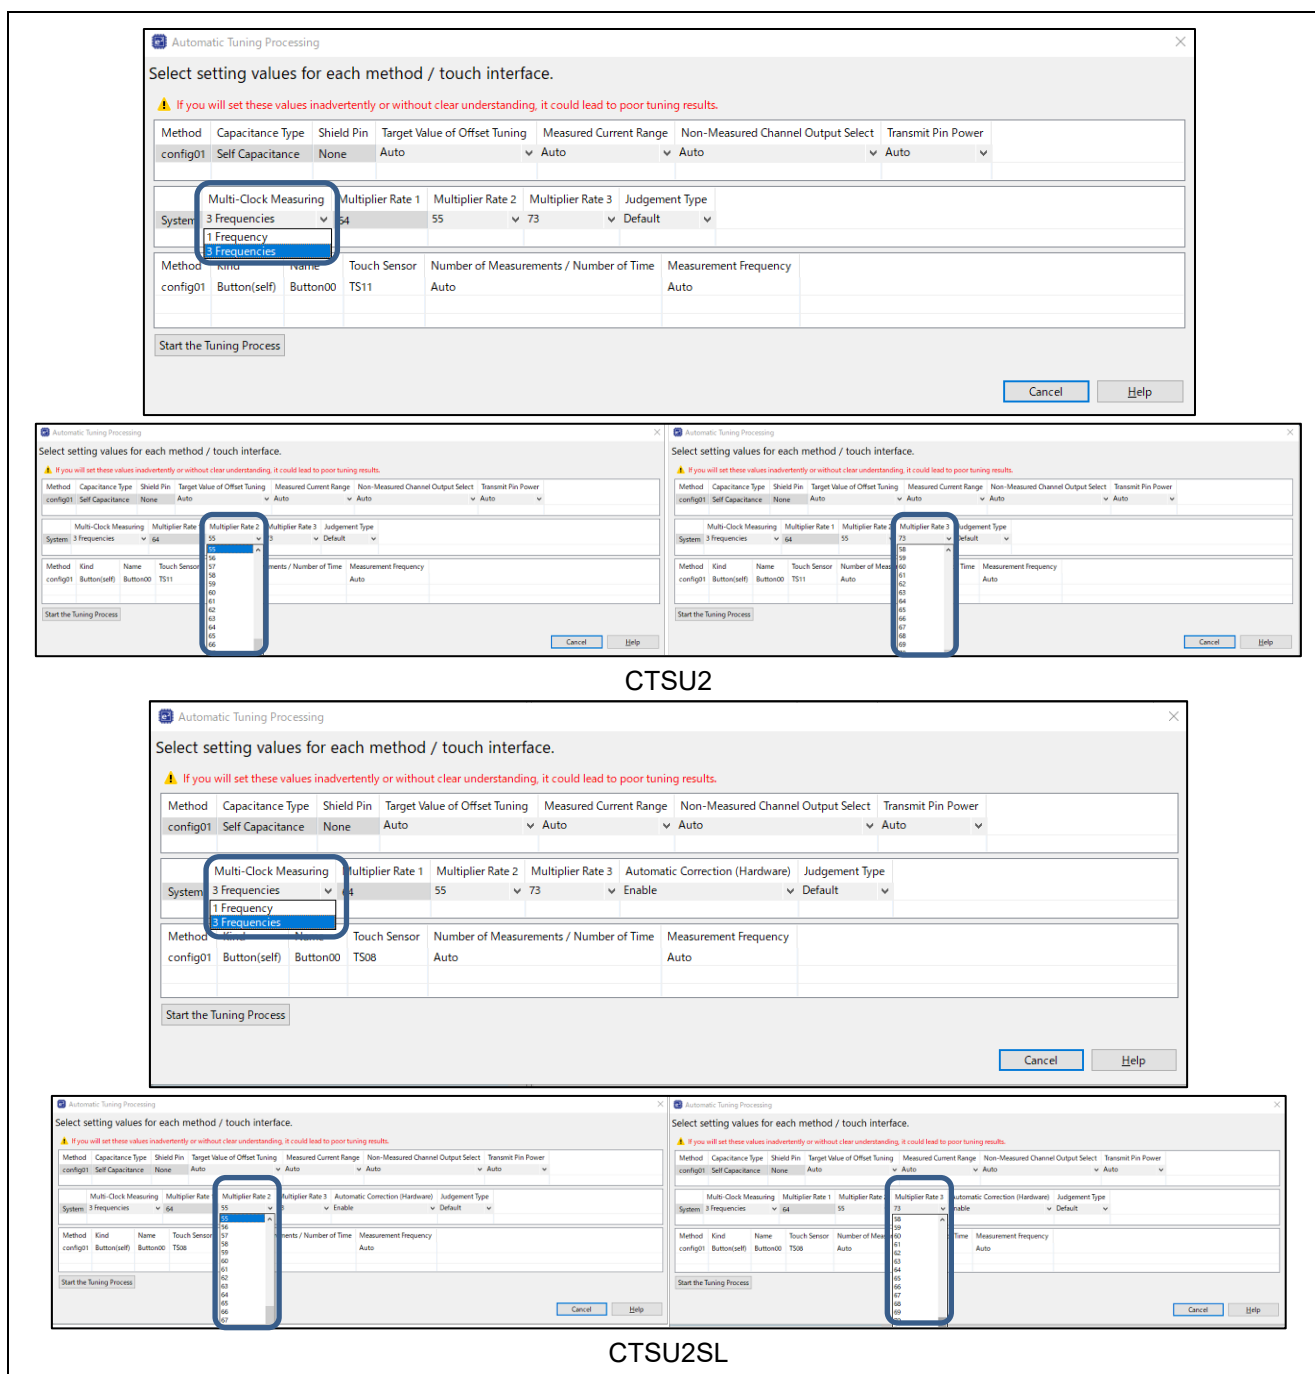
Automatic Tuning Processing

Select setting values for each method / touch interface.

If you will set these values inadvertently or without clear understanding, it could lead to poor tuning results.

| Method | Capacitance Type | Shield Pin | Target Value of Offset Tuning | Measured Current Range | Non-Measured Channel Output Select | Transmit Pin Power |
|---|---|---|---|---|---|---|
| config01 | Self Capacitance | None | Auto | Auto | Auto | Auto |

| | Multi-Clock Measuring | Multiplier Rate 1 | Multiplier Rate 2 | Multiplier Rate 3 | Judgement Type |
|---|---|---|---|---|---|
| System | 3 Frequencies | 64 | 55 | 73 | Default |

1 Frequency
3 Frequencies

| Method | Kind | Name | Touch Sensor | Number of Measurements / Number of Time | Measurement Frequency |
|---|---|---|---|---|---|
| config01 | Button(self) | Button00 | TS11 | Auto | Auto |

Start the Tuning Process

Cancel Help

55 56 57 58 59 60 61 62 63 64 65 66

58 59 60 61 62 63 64 65 66 67 68 69

CTSU2

Automatic Tuning Processing

Select setting values for each method / touch interface.

If you will set these values inadvertently or without clear understanding, it could lead to poor tuning results.

| Method | Capacitance Type | Shield Pin | Target Value of Offset Tuning | Measured Current Range | Non-Measured Channel Output Select | Transmit Pin Power |
|---|---|---|---|---|---|---|
| config01 | Self Capacitance | None | Auto | Auto | Auto | Auto |

| | Multi-Clock Measuring | Multiplier Rate 1 | Multiplier Rate 2 | Multiplier Rate 3 | Automatic Correction (Hardware) | Judgement Type |
|---|---|---|---|---|---|---|
| System | 3 Frequencies | 64 | 55 | 73 | Enable | Default |

1 Frequency
3 Frequencies

| Method | Kind | Name | Touch Sensor | Number of Measurements / Number of Time | Measurement Frequency |
|---|---|---|---|---|---|
| config01 | Button(self) | Button00 | TS08 | Auto | Auto |

Start the Tuning Process

Cancel Help

55 56 57 58 59 60 61 62 63 64 65 66 67

58 59 60 61 62 63 64 65 66 67 68 69

CTSU2SL